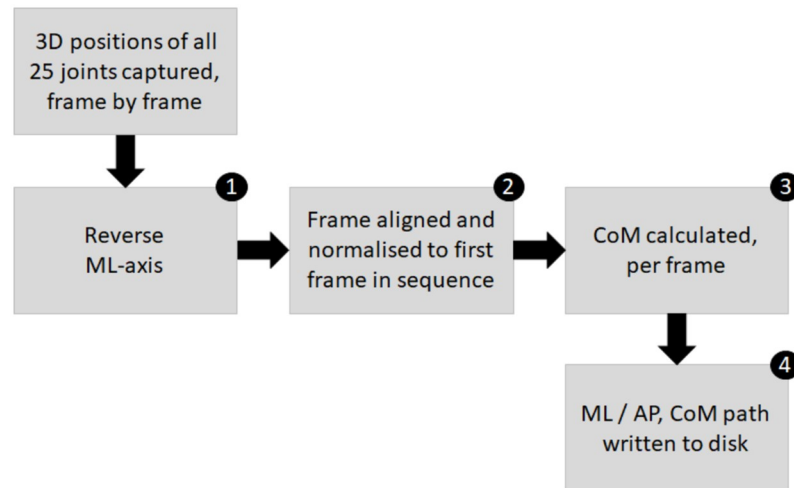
3D positions of all 25 joints captured, frame by frame

1

Reverse ML-axis

2

Frame aligned and normalised to first frame in sequence

3

CoM calculated, per frame

4

ML / AP, CoM path written to disk